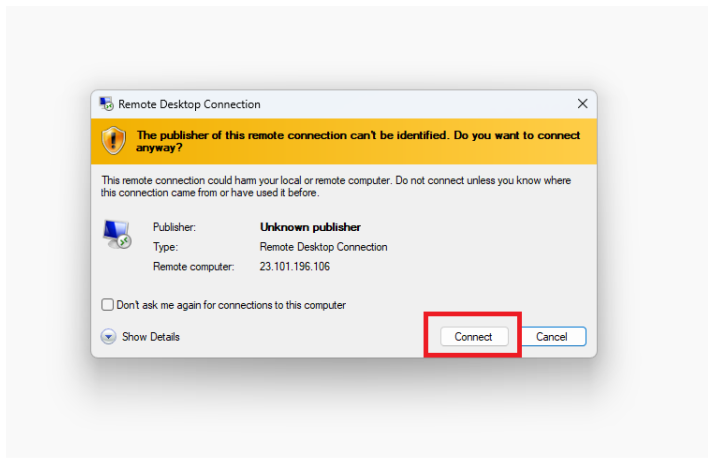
Remote Desktop Connection

The publisher of this remote connection can't be identified. Do you want to connect anyway?

This remote connection could harm your local or remote computer. Do not connect unless you know where this connection came from or have used it before.

| | |
|---|---|
| Publisher: | Unknown publisher |
| Type: | Remote Desktop Connection |
| Remote computer: | 23.101.196.106 |

Don't ask me again for connections to this computer

Show Details

Connect

Cancel